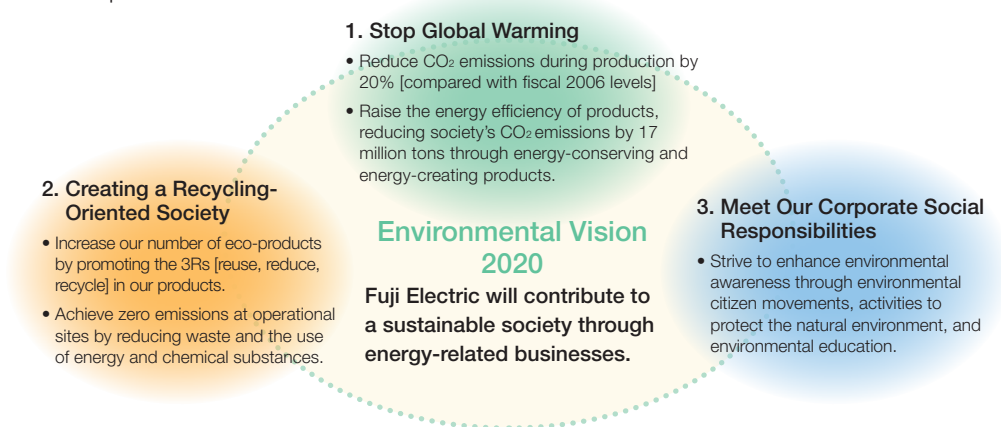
1. Stop Global Warming

• Reduce $CO_2$ emissions during production by 20% [compared with fiscal 2006 levels]

• Raise the energy efficiency of products, reducing society's $CO_2$ emissions by 17 million tons through energy-conserving and energy-creating products.

2. Creating a Recycling-Oriented Society

• Increase our number of eco-products by promoting the 3Rs [reuse, reduce, recycle] in our products.

• Achieve zero emissions at operational sites by reducing waste and the use of energy and chemical substances.

Environmental Vision 2020

Fuji Electric will contribute to a sustainable society through energy-related businesses.

3. Meet Our Corporate Social Responsibilities

• Strive to enhance environmental awareness through environmental citizen movements, activities to protect the natural environment, and environmental education.